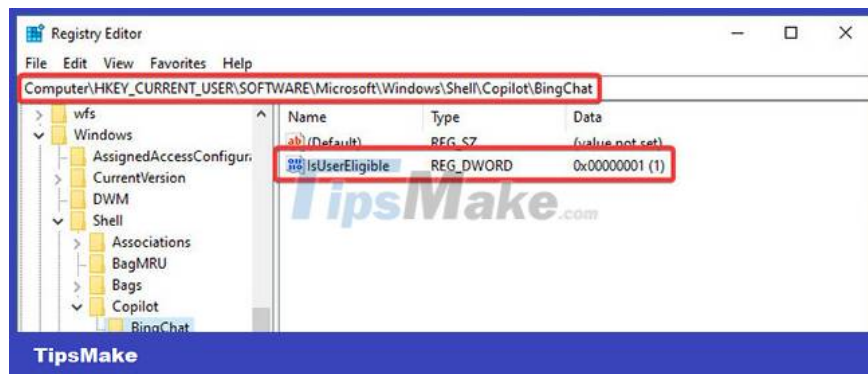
Registry Editor

File Edit View Favorites Help

Computer\HKEY_CURRENT_USER\SOFTWARE\Microsoft\Windows\Shell\Copilot\BingChat

wfs
Windows
AssignedAccessConfigura
CurrentVersion
DWM
Shell
Associations
BagMRU
Bags
Copilot
BingChat

| Name | Type | Data |
|---|---|---|
| (Default) | REG_SZ | (value not set) |
| IsUserEligible | REG_DWORD | 0x00000001 (1) |

TipsMake.com

TipsMake